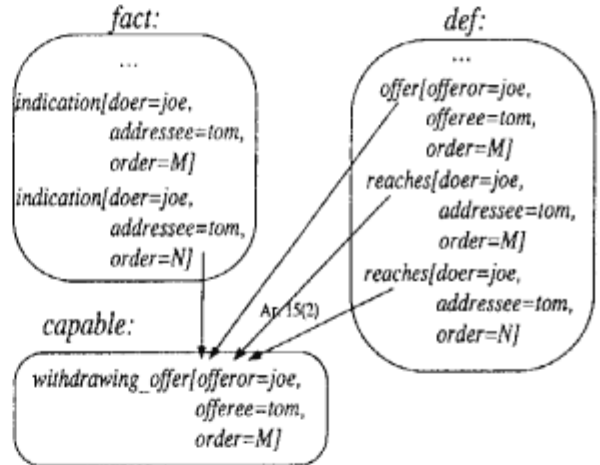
fact:

...

indication[doer=joe, addressee=tom, order=M]

indication[doer=joe, addressee=tom, order=N]

def:

...

offer[offeror=joe, offeree=tom, order=M]

reaches[doer=joe, addressee=tom, order=M]

reaches[doer=joe, addressee=tom, order=N]

Ar. 15(2)

capable:

withdrawing_offer[offeror=joe, offeree=tom, order=M]